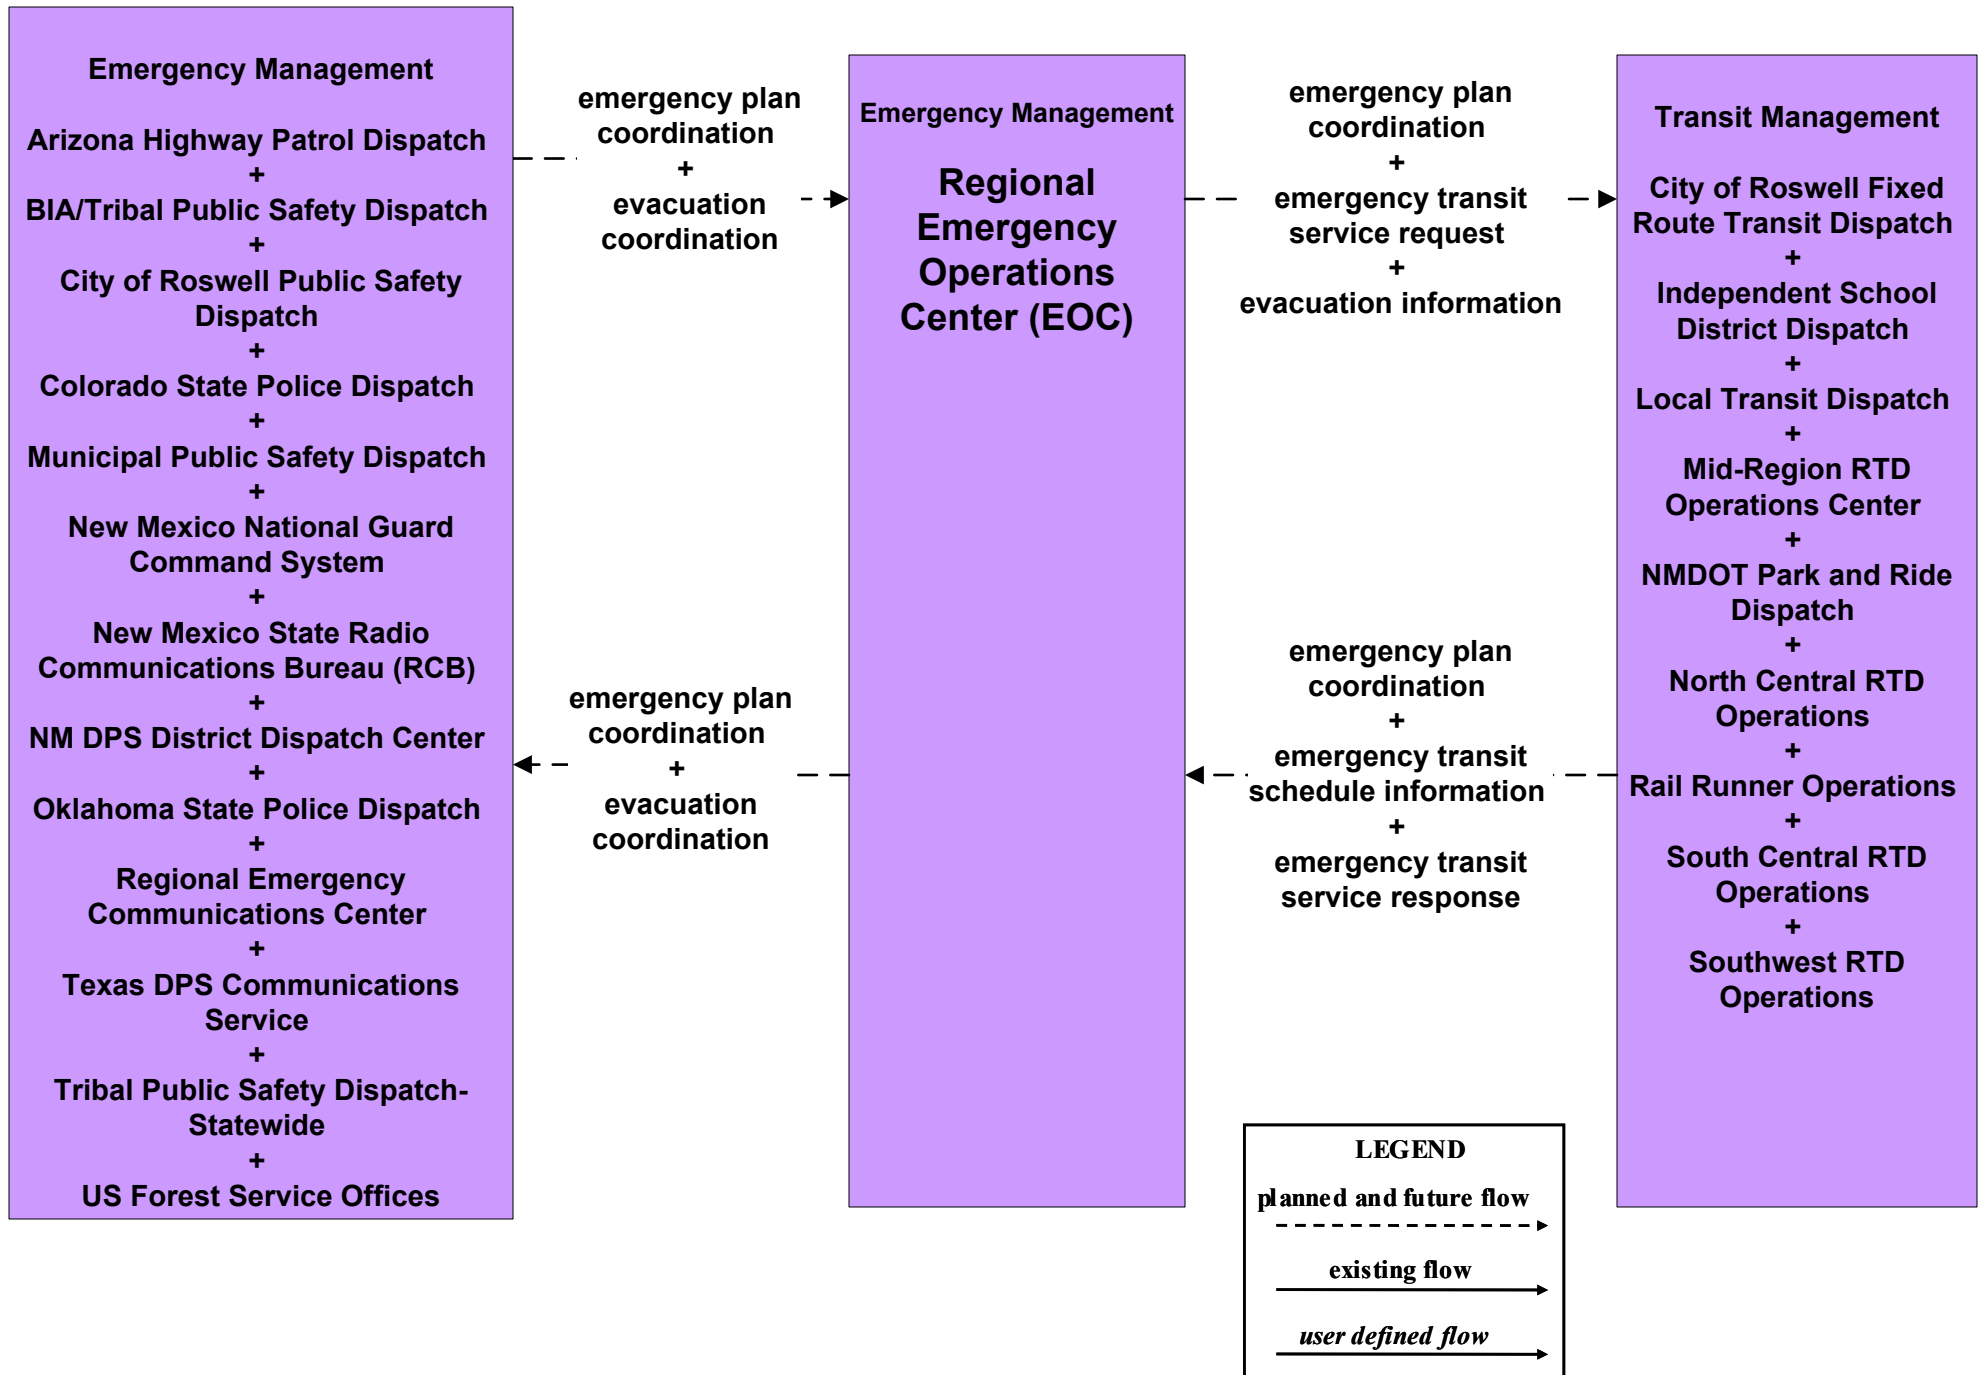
Emergency Management

Arizona Highway Patrol Dispatch
+
BIA/Tribal Public Safety Dispatch
+
City of Roswell Public Safety Dispatch
+
Colorado State Police Dispatch
+
Municipal Public Safety Dispatch
+
New Mexico National Guard Command System
+
New Mexico State Radio Communications Bureau (RCB)
+
NM DPS District Dispatch Center
+
Oklahoma State Police Dispatch
+
Regional Emergency Communications Center
+
Texas DPS Communications Service
+
Tribal Public Safety Dispatch-Statewide
+
US Forest Service Offices

emergency plan coordination
+
evacuation coordination

Emergency Management

Regional Emergency Operations Center (EOC)

emergency plan coordination
+
evacuation coordination

emergency plan coordination
+
emergency transit service request
+
evacuation information

Transit Management

City of Roswell Fixed Route Transit Dispatch
+
Independent School District Dispatch
+
Local Transit Dispatch
+
Mid-Region RTD Operations Center
+
NMDOT Park and Ride Dispatch
+
North Central RTD Operations
+
Rail Runner Operations
+
South Central RTD Operations
+
Southwest RTD Operations

emergency plan coordination
+
emergency transit schedule information
+
emergency transit service response

LEGEND
planned and future flow
existing flow
user defined flow